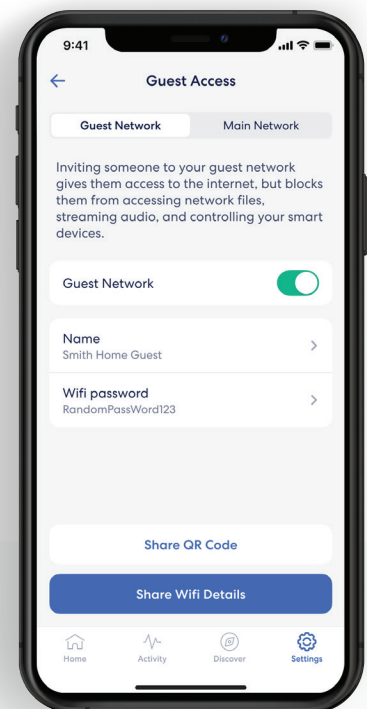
9:41

←

Guest Access

Guest Network

Main Network

Inviting someone to your guest network gives them access to the internet, but blocks them from accessing network files, streaming audio, and controlling your smart devices.

Guest Network

Name
Smith Home Guest

Wifi password
RandomPassWord123

Share QR Code

Share Wifi Details

Home

Activity

Discover

Settings